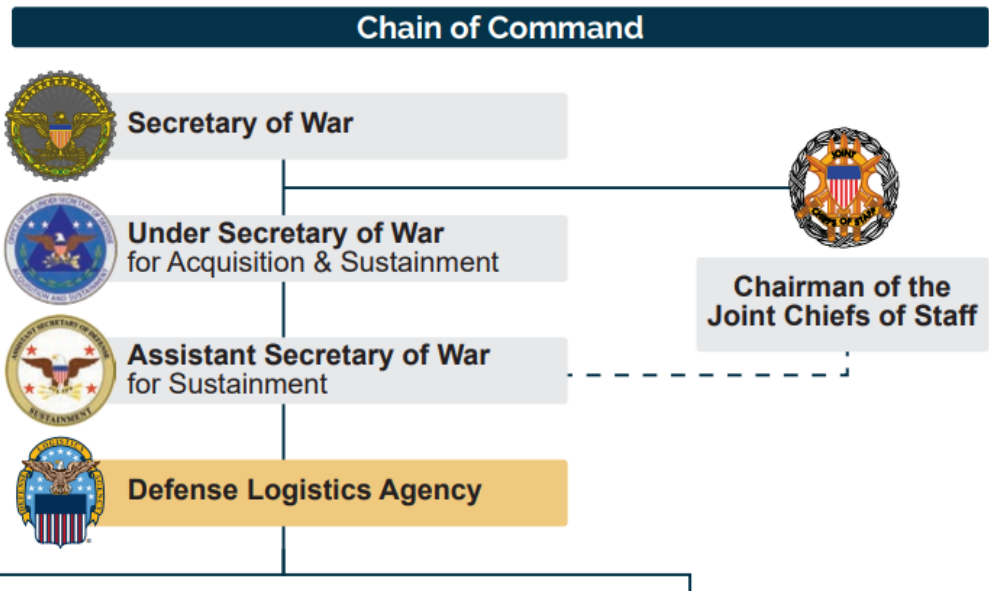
Chain of Command

Secretary of War

Under Secretary of War
for Acquisition & Sustainment

Assistant Secretary of War
for Sustainment

Defense Logistics Agency

JOINT CHIEFS OF STAFF

Chairman of the Joint Chiefs of Staff